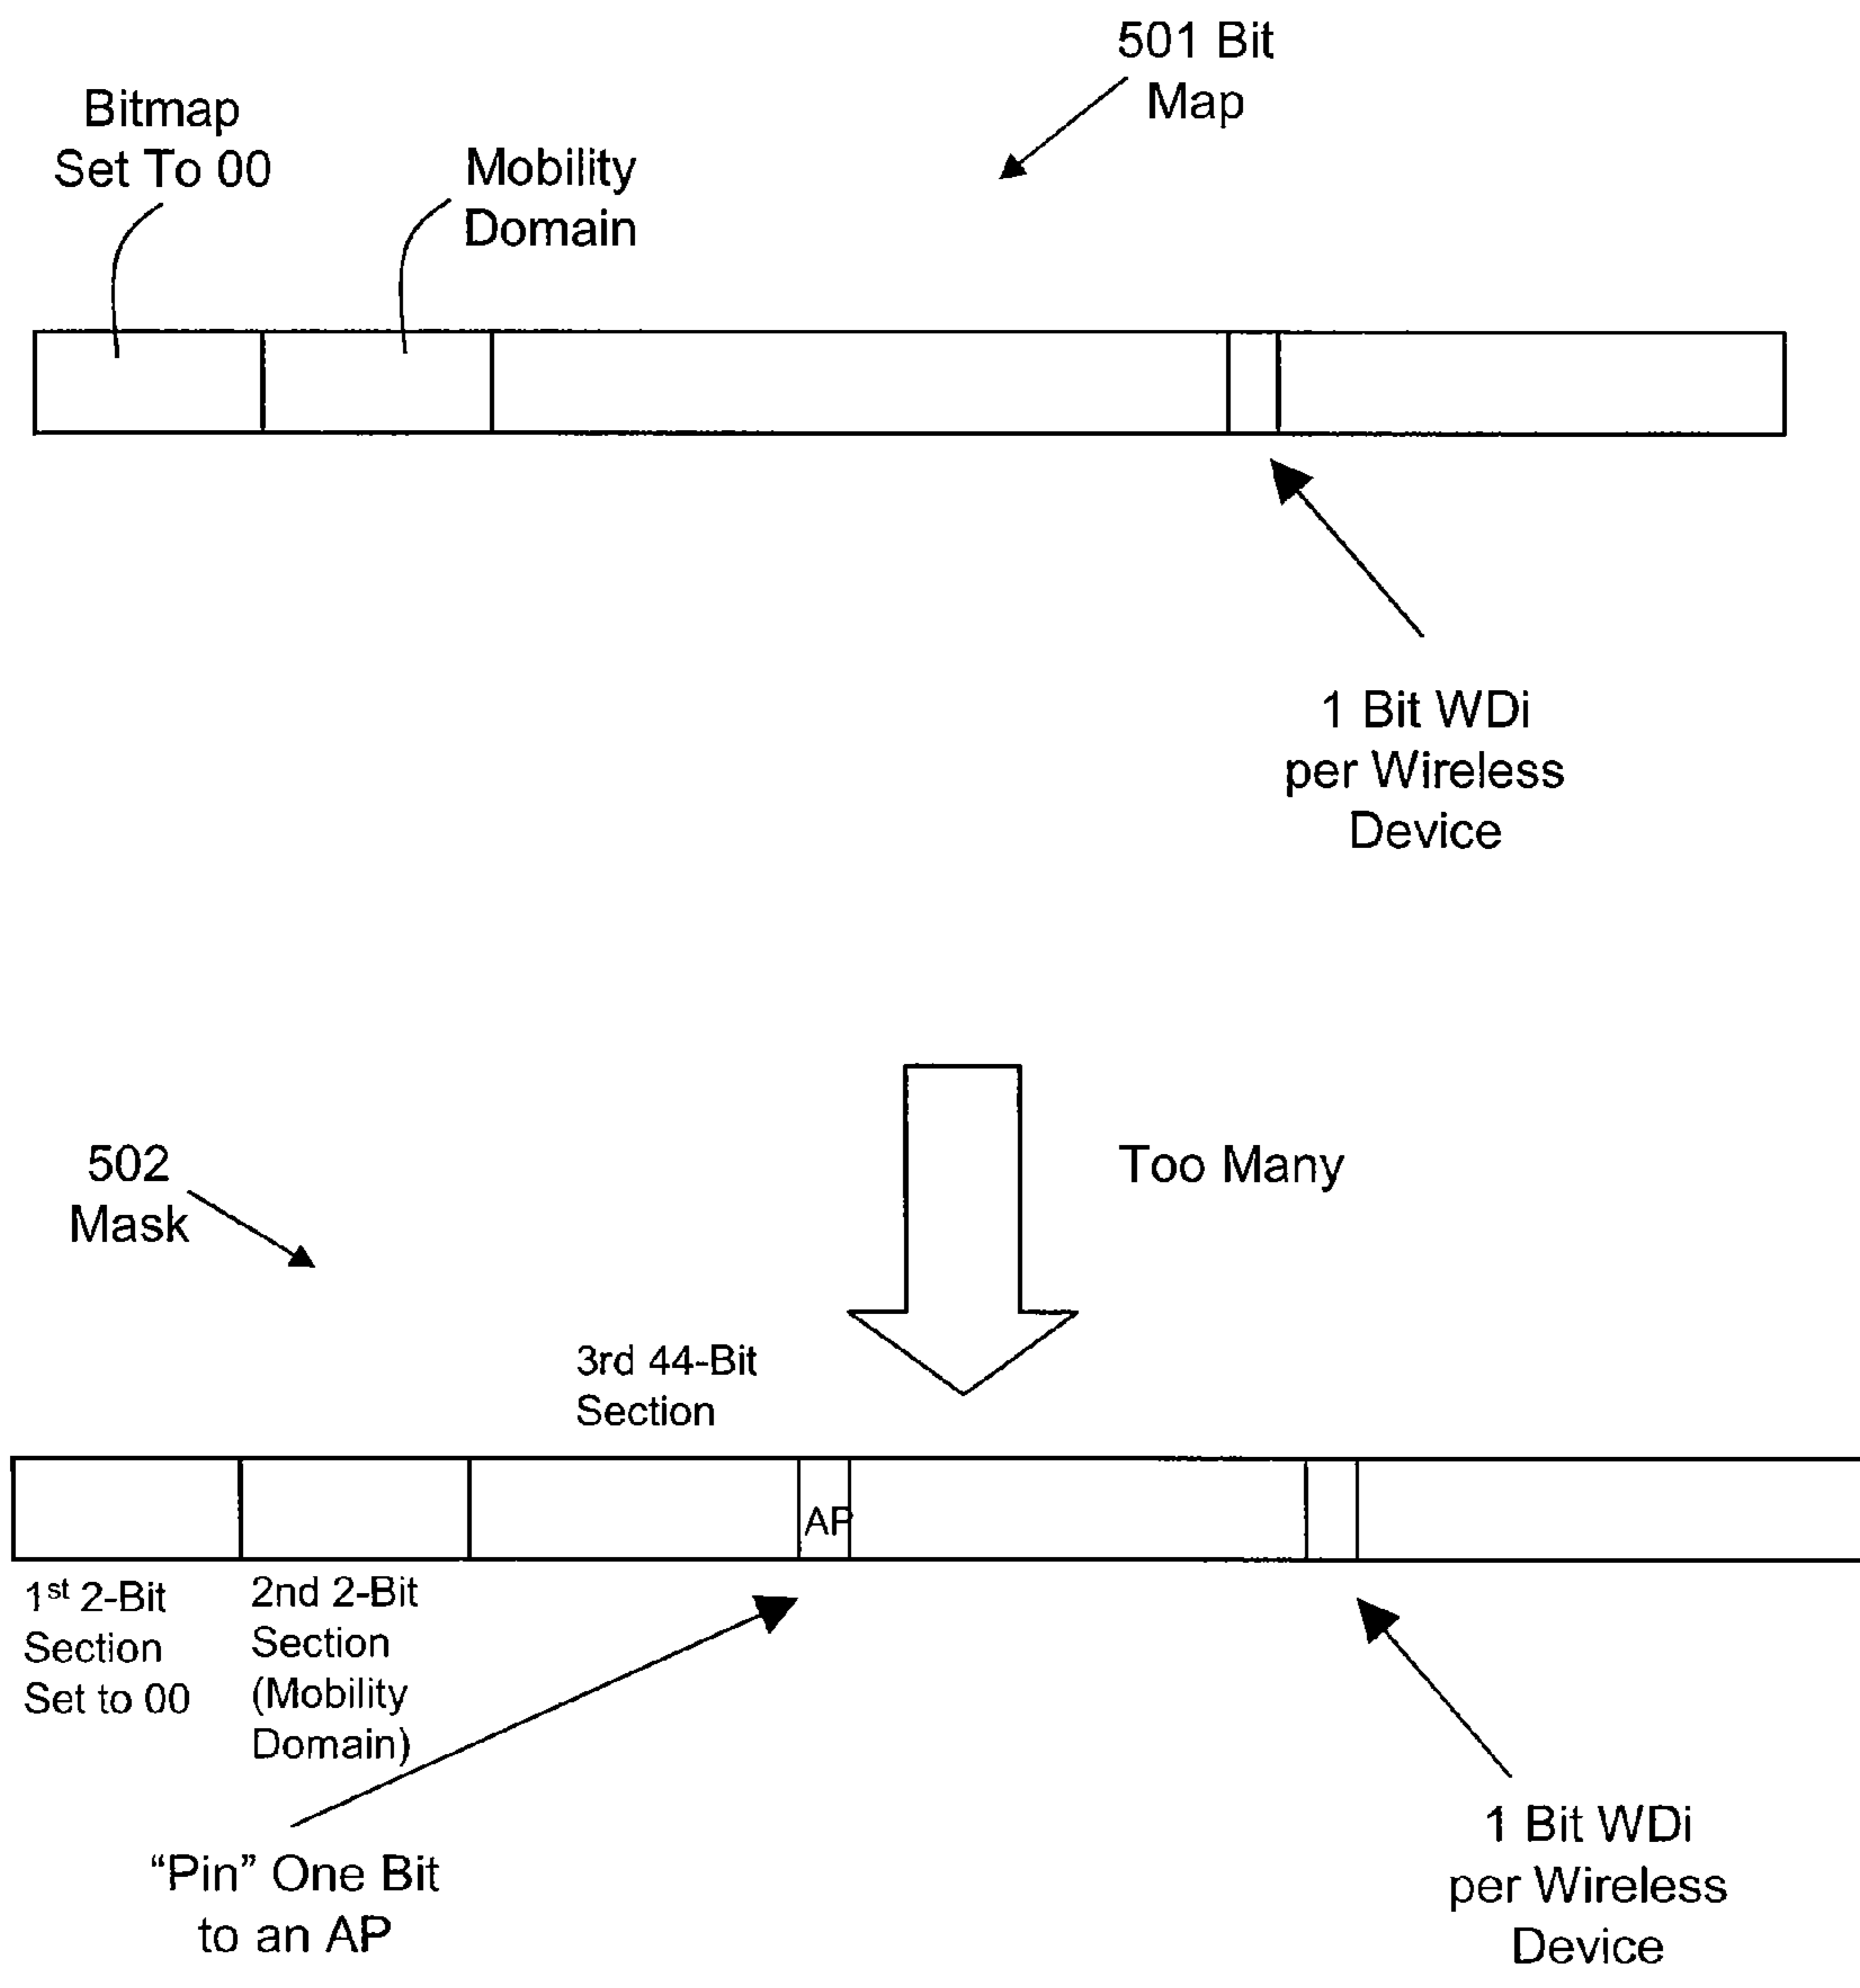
501 Bit Map

Bitmap Set To 00

Mobility Domain

1 Bit WDi per Wireless Device

502 Mask

Too Many

3rd 44-Bit Section

AP

1$^{st}$ 2-Bit Section Set to 00

2nd 2-Bit Section (Mobility Domain)

"Pin" One Bit to an AP

1 Bit WDi per Wireless Device